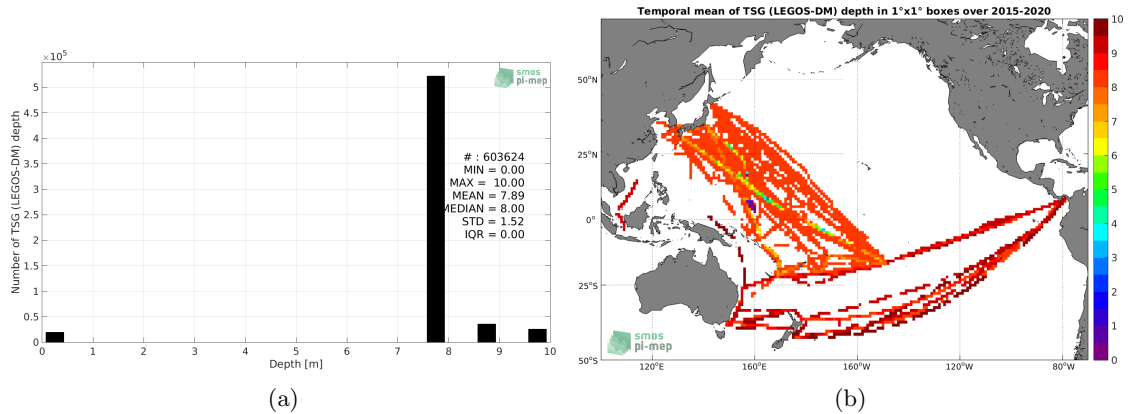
$\times 10^5$
smos pi-mep
Number of TSG (LEGOS-DM) depth
5
4.5
4
3.5
3
2.5
2
1.5
1
0.5
0
# : 603624
MIN = 0.00
MAX = 10.00
MEAN = 7.89
MEDIAN = 8.00
STD = 1.52
IQR = 0.00
0 1 2 3 4 5 6 7 8 9 10
Depth [m]
(a)

Temporal mean of TSG (LEGOS-DM) depth in 1°x1° boxes over 2015-2020
50°N
25°N
0°
25°S
50°S
120°E 160°E 160°W 120°W 80°W
smos pi-mep
10
9
8
7
6
5
4
3
2
1
0
(b)